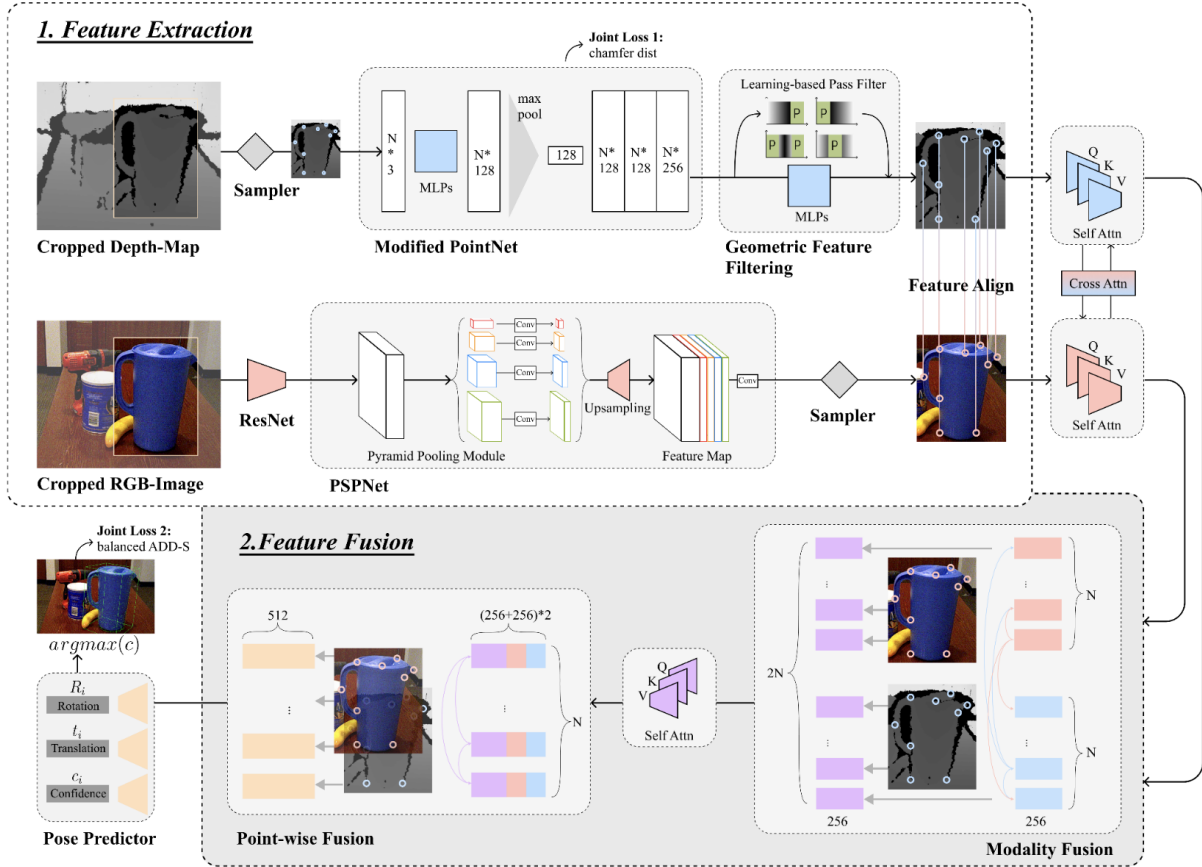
1. Feature Extraction

Joint Loss 1: chamfer dist

Cropped Depth-Map

Sampler

N * 3

MLPs

N* 128

max pool

128

N* 128

N* 128

N* 256

Modified PointNet

Learning-based Pass Filter

P P P P P P

MLPs

Geometric Feature Filtering

Feature Align

Q K V

Self Attn

Cross Attn

Q K V

Self Attn

Cropped RGB-Image

ResNet

Conv

Conv

Conv

Conv

Upsampling

Conv

Pyramid Pooling Module

Feature Map

Sampler

PSPNet

Joint Loss 2: balanced ADD-S

$argmax(c)$

$R_i$

Rotation

$t_i$

Translation

$c_i$

Confidence

Pose Predictor

2.Feature Fusion

512

⋮

(256+256)*2

⋮

N

Point-wise Fusion

Q K V

Self Attn

2N

⋮

N

⋮

N

256

256

Modality Fusion